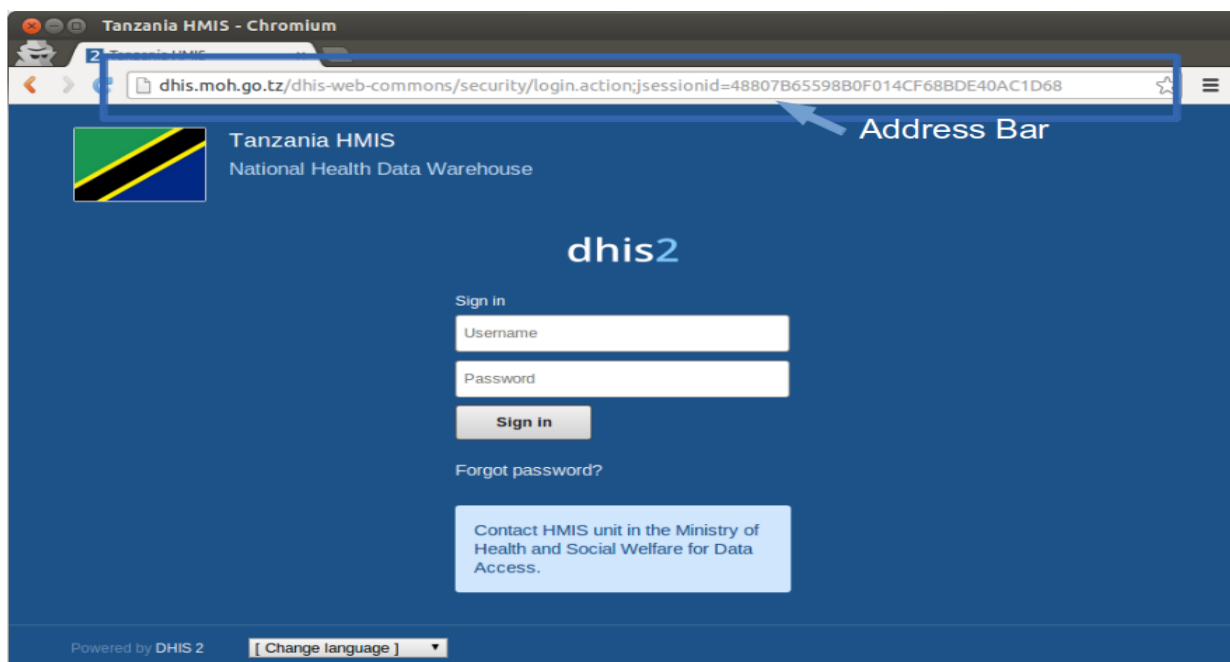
Tanzania HMIS - Chromium

Tanzania HMIS

dhis.moh.go.tz/dhis-web-commons/security/login.action;jsessionid=48807B65598B0F014CF68BDE40AC1D68

Address Bar

Tanzania HMIS
National Health Data Warehouse

dhis2

Sign in

Username

Password

Sign in

Forgot password?

Contact HMIS unit in the Ministry of Health and Social Welfare for Data Access.

Powered by DHIS 2

[ Change language ]